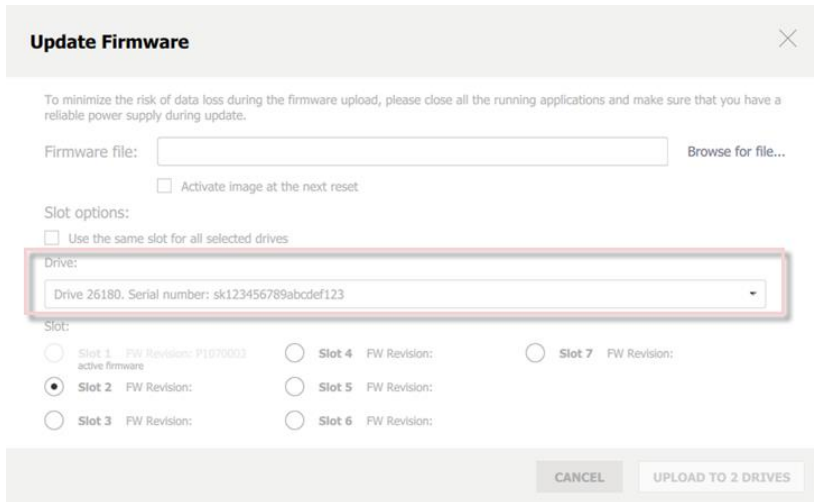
Update Firmware

To minimize the risk of data loss during the firmware upload, please close all the running applications and make sure that you have a reliable power supply during update.

Firmware file:

Browse for file...

Activate image at the next reset

Slot options:

Use the same slot for all selected drives

Drive:

Drive 26180. Serial number: sk123456789abcdef123

Slot:

Slot 1 FW Revision: P1070003
active firmware

Slot 4 FW Revision:

Slot 7 FW Revision:

Slot 2 FW Revision:

Slot 5 FW Revision:

Slot 3 FW Revision:

Slot 6 FW Revision:

CANCEL

UPLOAD TO 2 DRIVES